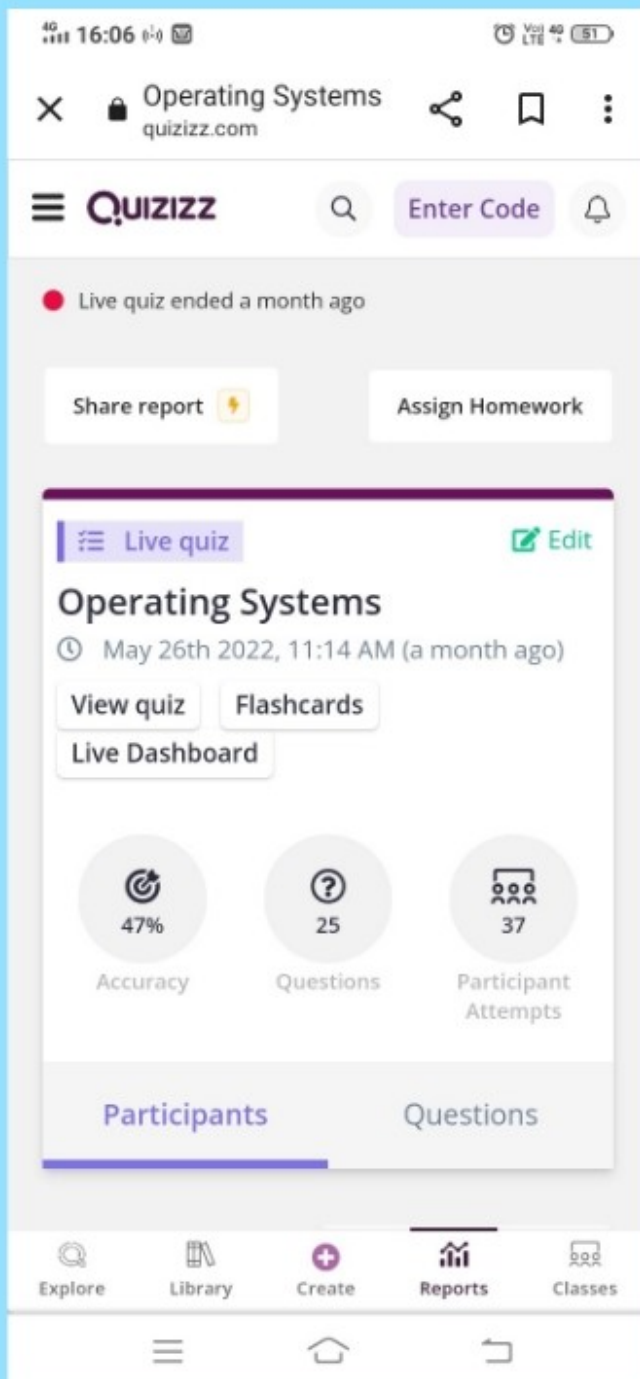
4G 16:06 Vo) LTE 4G 51

Operating Systems
quizizz.com

QUIZIZZ
Enter Code

Live quiz ended a month ago

Share report
Assign Homework

Live quiz
Edit

Operating Systems
May 26th 2022, 11:14 AM (a month ago)

View quiz
Flashcards
Live Dashboard

47%
Accuracy

25
Questions

37
Participant Attempts

Participants
Questions

Explore
Library
Create
Reports
Classes